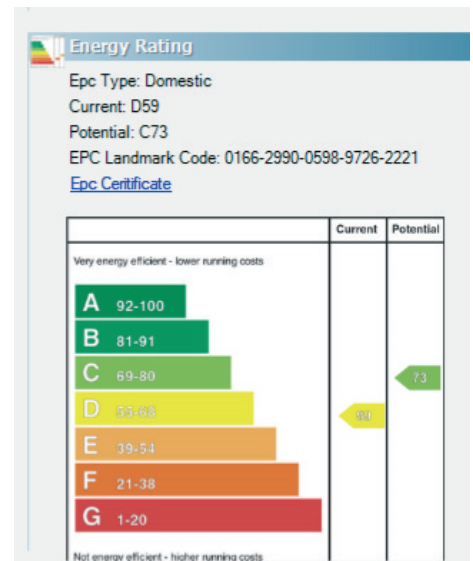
Energy Rating

Epc Type: Domestic

Current: D59

Potential: C73

EPC Landmark Code: 0166-2990-0598-9726-2221

Epc Certificate

| | Current | Potential |
|---|---|---|
| Very energy efficient - lower running costs | | |
| A 92-100 | | |
| B 81-91 | | |
| C 69-80 | | 73 |
| D 55-68 | 59 | |
| E 39-54 | | |
| F 21-38 | | |
| G 1-20 | | |
| Not energy efficient - higher running costs | | |